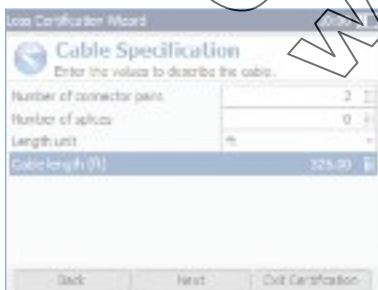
Loss Certification Wizard

Cable Specification
Enter the values to describe the cable.

| | |
|---|---|
| Number of connector pairs | 2 |
| Number of splices | 0 |
| Length unit | ft |
| Cable length (ft) | 325.00 |

Back | Next | Exit Certification